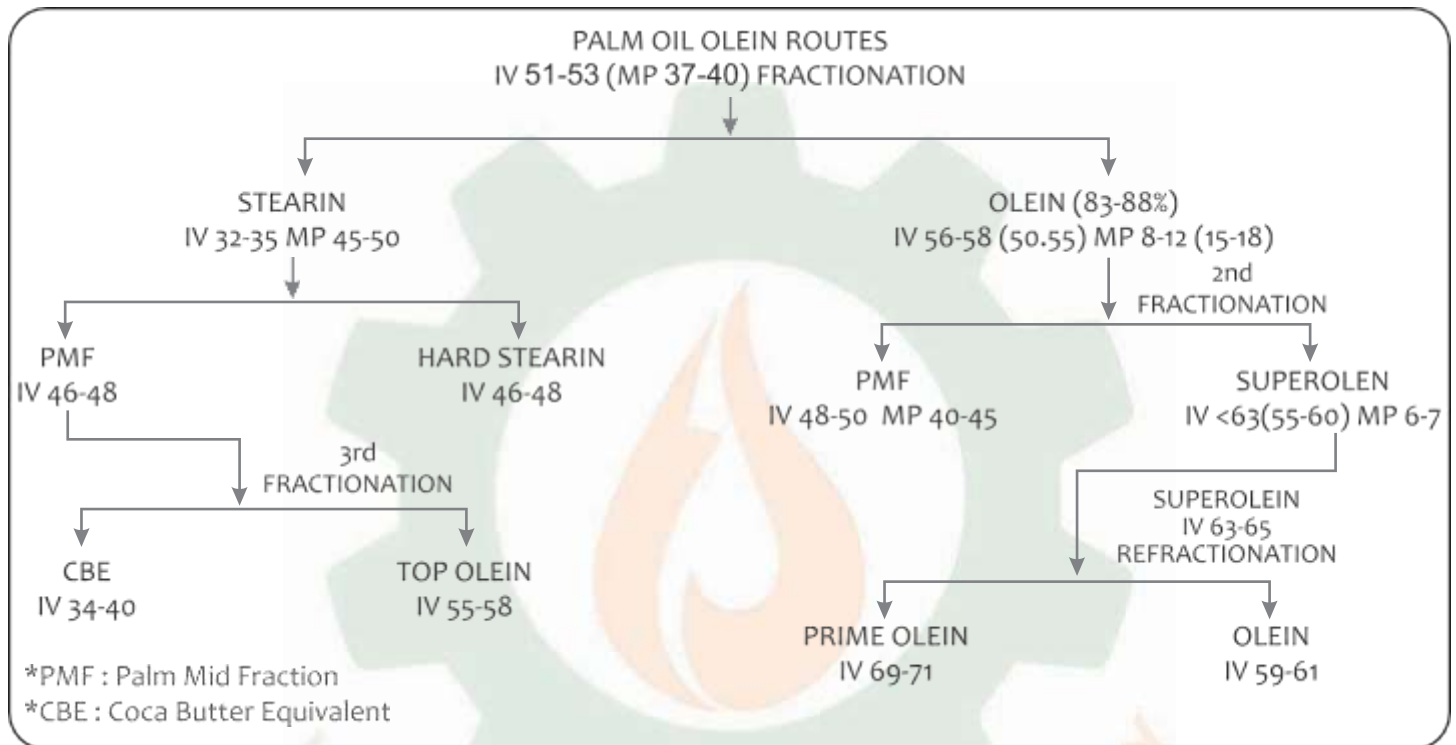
PALM OIL OLEIN ROUTES
IV 51-53 (MP 37-40) FRACTIONATION

STEARIN
IV 32-35 MP 45-50

OLEIN (83-88%)
IV 56-58 (50.55) MP 8-12 (15-18)

2nd
FRACTIONATION

PMF
IV 46-48

HARD STEARIN
IV 46-48

PMF
IV 48-50 MP 40-45

SUPEROLEN
IV <63(55-60) MP 6-7

3rd
FRACTIONATION

SUPEROLEIN
IV 63-65
REFRACTIONATION

CBE
IV 34-40

TOP OLEIN
IV 55-58

PRIME OLEIN
IV 69-71

OLEIN
IV 59-61

*PMF : Palm Mid Fraction
*CBE : Coca Butter Equivalent